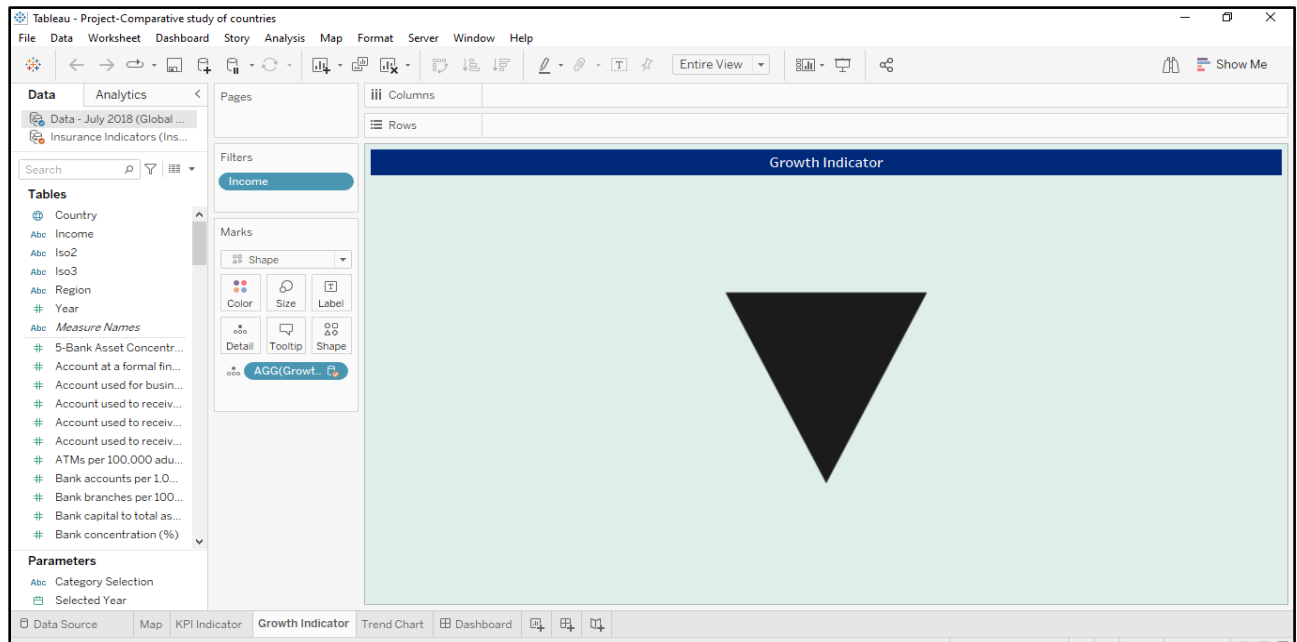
Tableau - Project-Comparative study of countries

File Data Worksheet Dashboard Story Analysis Map Format Server Window Help

Entire View

Show Me

Data Analytics

Data - July 2018 (Global ...
Insurance Indicators (Ins...

Search

Tables

Country
Abc Income
Abc Iso2
Abc Iso3
Abc Region
# Year
Abc Measure Names
# 5-Bank Asset Concentr...
# Account at a formal fin...
# Account used for busin...
# Account used to receiv...
# Account used to receiv...
# Account used to receiv...
# ATMs per 100,000 adu...
# Bank accounts per 1,0...
# Bank branches per 100...
# Bank capital to total as...
# Bank concentration (%)

Parameters

Abc Category Selection
Selected Year

Pages

Filters

Income

Marks

Shape

Color Size Label

Detail Tooltip Shape

AGG(Growt..

Columns

Rows

Growth Indicator

Data Source Map KPI Indicator Growth Indicator Trend Chart Dashboard